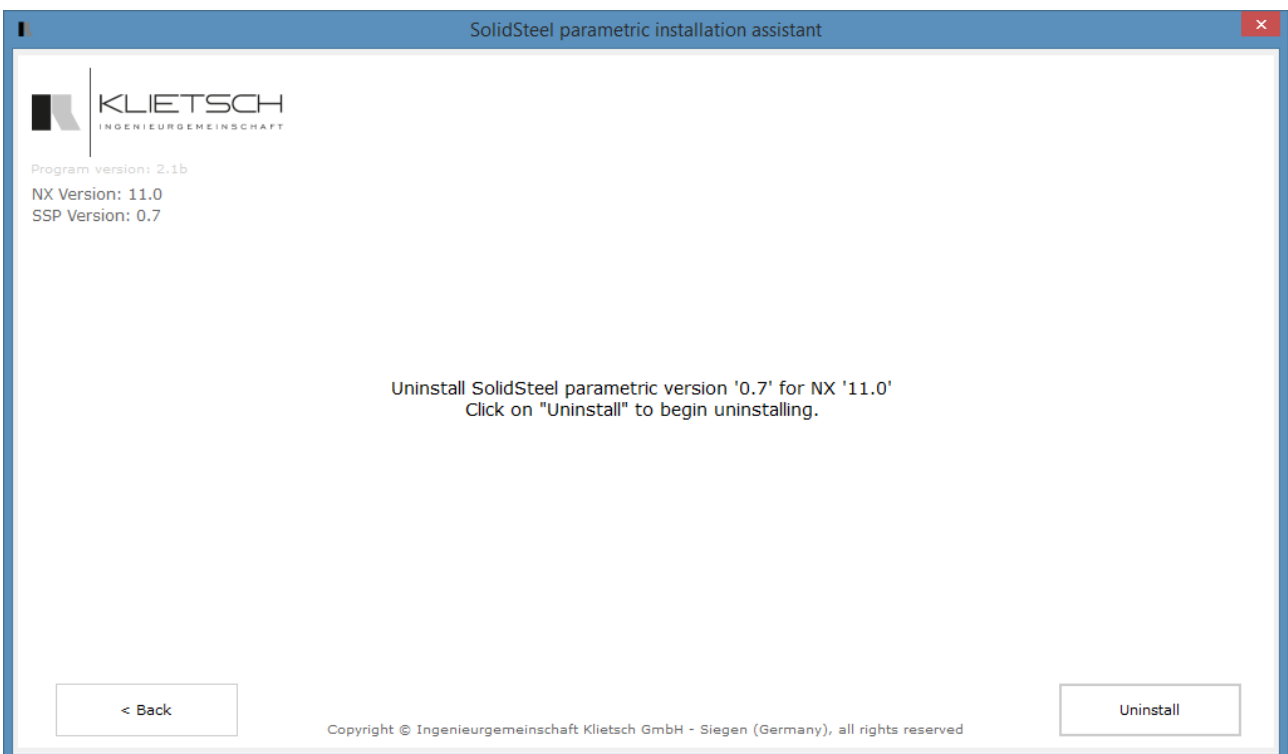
SolidSteel parametric installation assistant

KLIETSCH
INGENIEURGEMEINSCHAFT

Program version: 2.1b
NX Version: 11.0
SSP Version: 0.7

Uninstall SolidSteel parametric version '0.7' for NX '11.0'
Click on "Uninstall" to begin uninstalling.

< Back

Copyright © Ingenieurgemeinschaft Klietsch GmbH - Siegen (Germany), all rights reserved

Uninstall